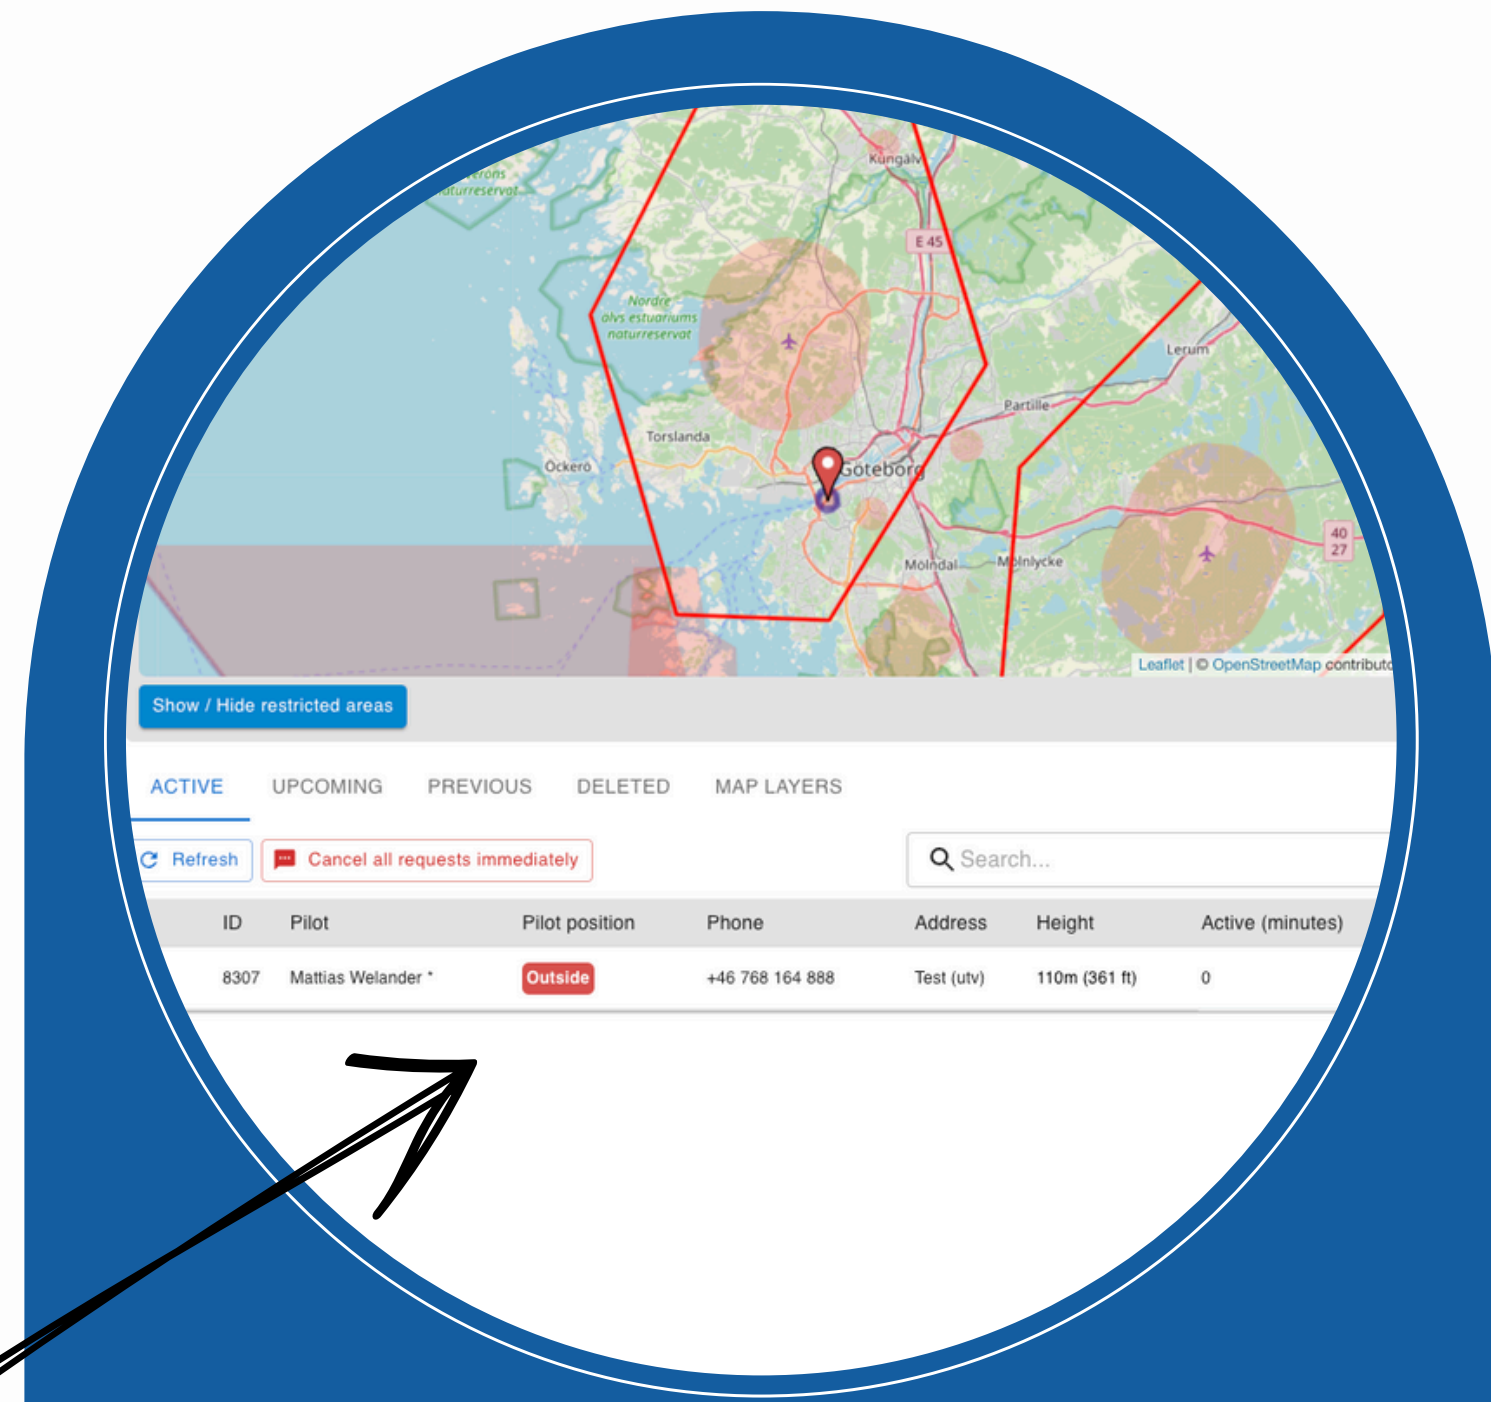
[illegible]erons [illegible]aturreservat

Kungälv

E 45

Nordre älvs estuariums naturreservat

Lerum

Partille

Torslanda

Öckerö

Göteborg

Mölndal

Mölnlycke

40
27

Leaflet | © OpenStreetMap contributo

Show / Hide restricted areas

ACTIVE UPCOMING PREVIOUS DELETED MAP LAYERS

Refresh

Cancel all requests immediately

Search...

| ID | Pilot | Pilot position | Phone | Address | Height | Active (minutes) |
|---|---|---|---|---|---|---|
| 8307 | Mattias Welander * | Outside | +46 768 164 888 | Test (utv) | 110m (361 ft) | 0 |